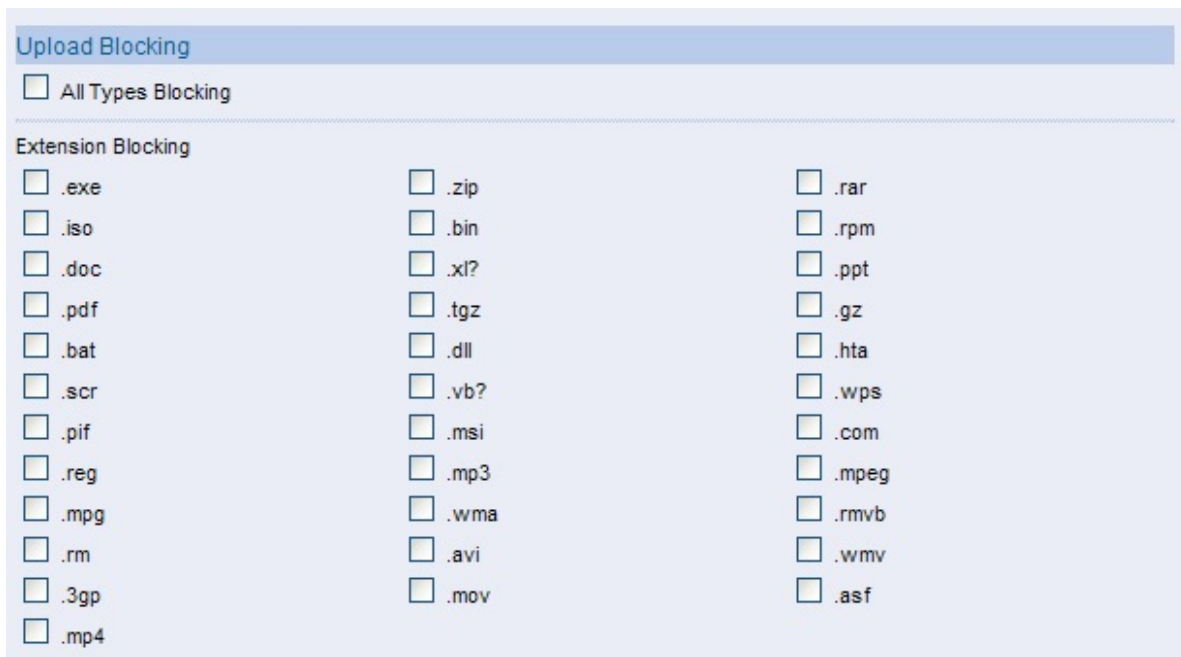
Upload Blocking

All Types Blocking

Extension Blocking

.exe
.zip
.rar
.iso
.bin
.rpm
.doc
.xl?
.ppt
.pdf
.tgz
.gz
.bat
.dll
.hta
.scr
.vb?
.wps
.pif
.msi
.com
.reg
.mp3
.mpeg
.mpg
.wma
.rmvb
.rm
.avi
.wmv
.3gp
.mov
.asf
.mp4